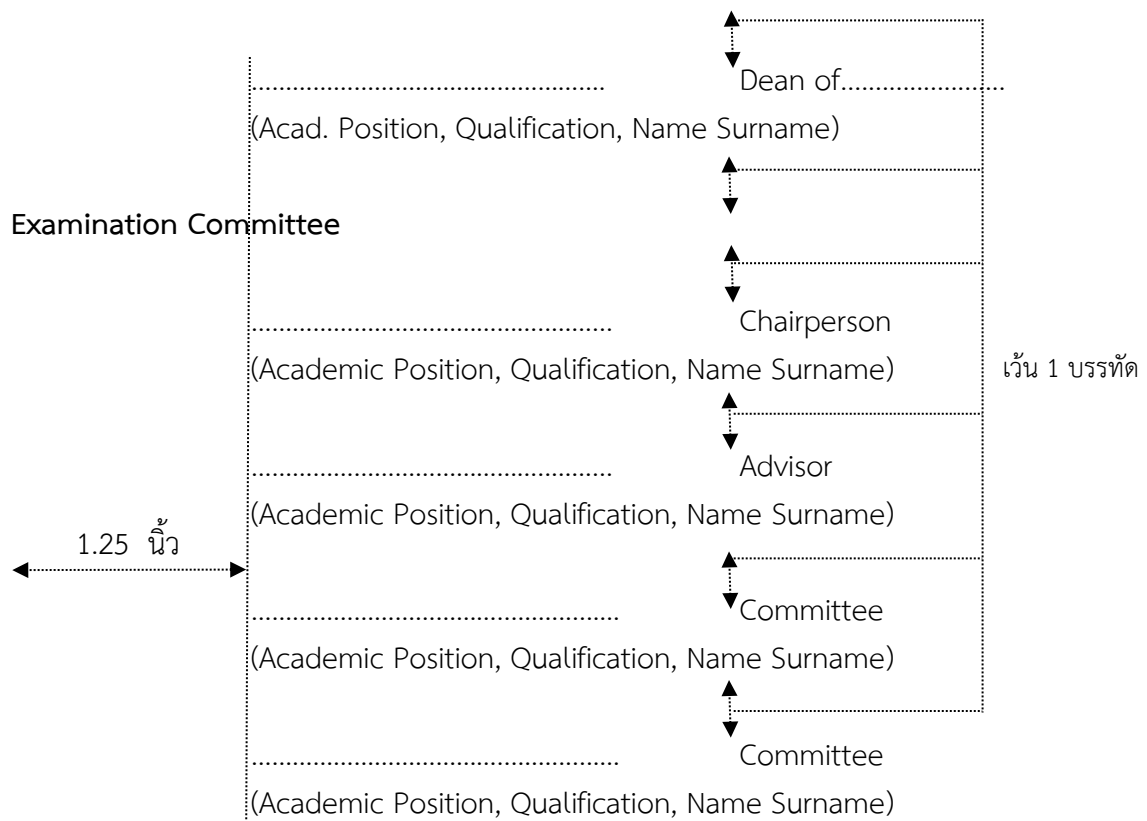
.............................................. Dean of......................

(Acad. Position, Qualification, Name Surname)

**Examination Committee**

.............................................. Chairperson

(Academic Position, Qualification, Name Surname)

เว้น 1 บรรทัด

.............................................. Advisor

(Academic Position, Qualification, Name Surname)

1.25 นิ้ว

.............................................. Committee

(Academic Position, Qualification, Name Surname)

.............................................. Committee

(Academic Position, Qualification, Name Surname)